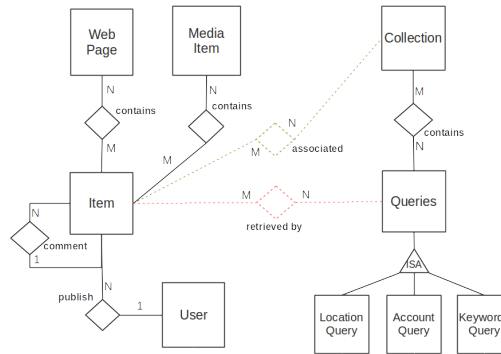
Web Page

Media Item

Collection

N

N

M

contains

contains

N

contains

M

M

N

M

associated

N

N

Item

M

Queries

retrieved by

comment

1

ISA

N

publish

1

User

Location Query

Account Query

Keyword Query